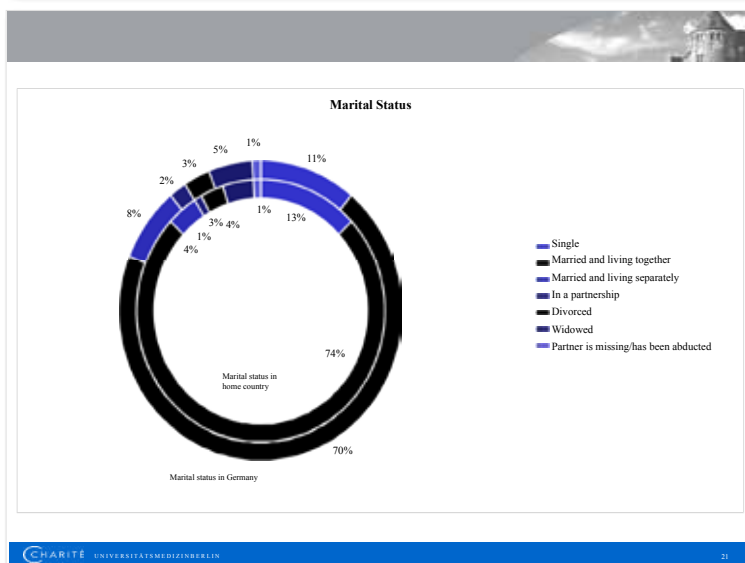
Marital Status

1%
5%
3%
11%
2%
8%
1%
13%
3%
4%
1%
4%
74%
70%

Marital status in home country

Marital status in Germany

Single
Married and living together
Married and living separately
In a partnership
Divorced
Widowed
Partner is missing/has been abducted

CHARITÉ UNIVERSITÄTSMEDIZIN BERLIN

21